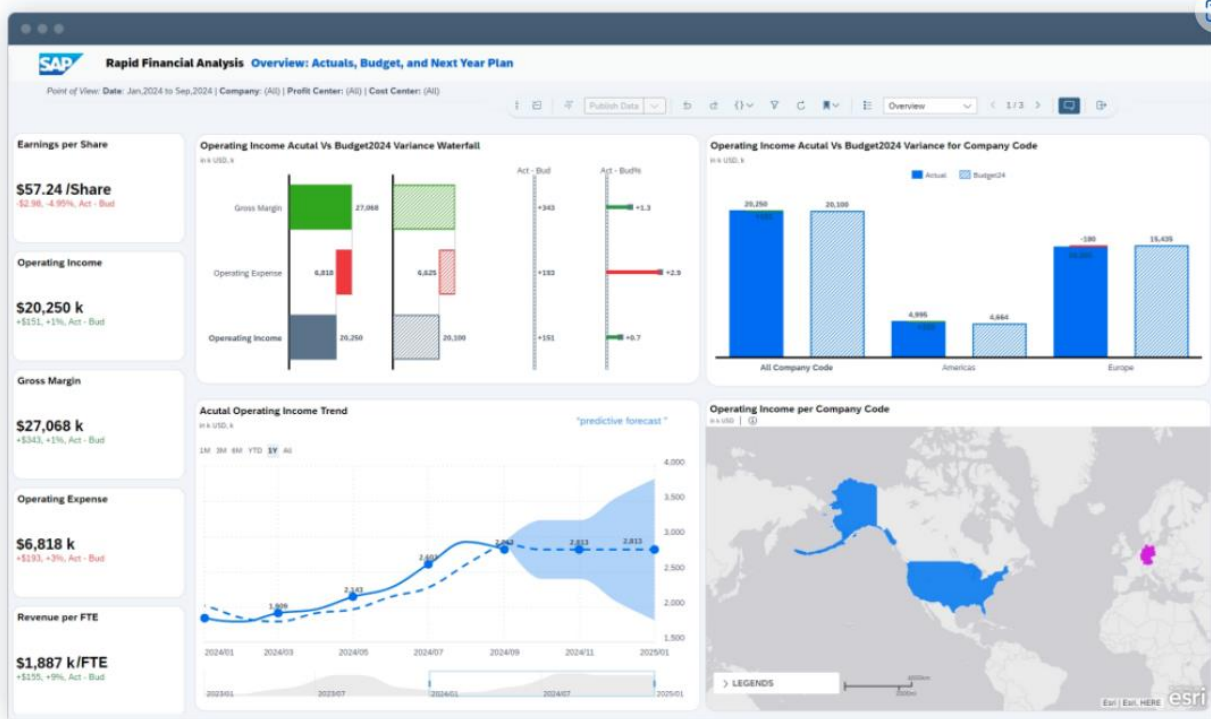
SAP Rapid Financial Analysis Overview: Actuals, Budget, and Next Year Plan

Point of View: Date: Jan,2024 to Sep,2024 | Company: (All) | Profit Center: (All) | Cost Center: (All)

Publish Data Overview 1 / 3

Earnings per Share
$57.24 /Share
-$2.98, -4.95%, Act - Bud

Operating Income
$20,250 k
+$151, +1%, Act - Bud

Gross Margin
$27,068 k
+$343, +1%, Act - Bud

Operating Expense
$6,818 k
+$193, +3%, Act - Bud

Revenue per FTE
$1,887 k/FTE
+$155, +9%, Act - Bud

Operating Income Acutal Vs Budget2024 Variance Waterfall
in k USD, k
Act - Bud Act - Bud%
Gross Margin 27,068 +343 +1.3
Operating Expense 6,818 6,625 +193 +2.9
Operating Income 20,250 20,100 +151 +0.7

Operating Income Acutal Vs Budget2024 Variance for Company Code
in k USD, k
Actual Budget24
20,250 20,100
4,995 4,664
-190 15,435
All Company Code Americas Europe

Acutal Operating Income Trend
in k USD, k
"predictive forecast "
1M 3M 6M YTD 1Y All
4,000 3,500 3,000 2,500 2,000 1,500
1,909 2,143 2,603 2,863 2,813 2,813
2024/01 2024/03 2024/05 2024/07 2024/09 2024/11 2025/01
2023/01 2023/07 2024/01 2024/07 2025/01

Operating Income per Company Code
in k USD
> LEGENDS
Esri | Esri, HERE esri